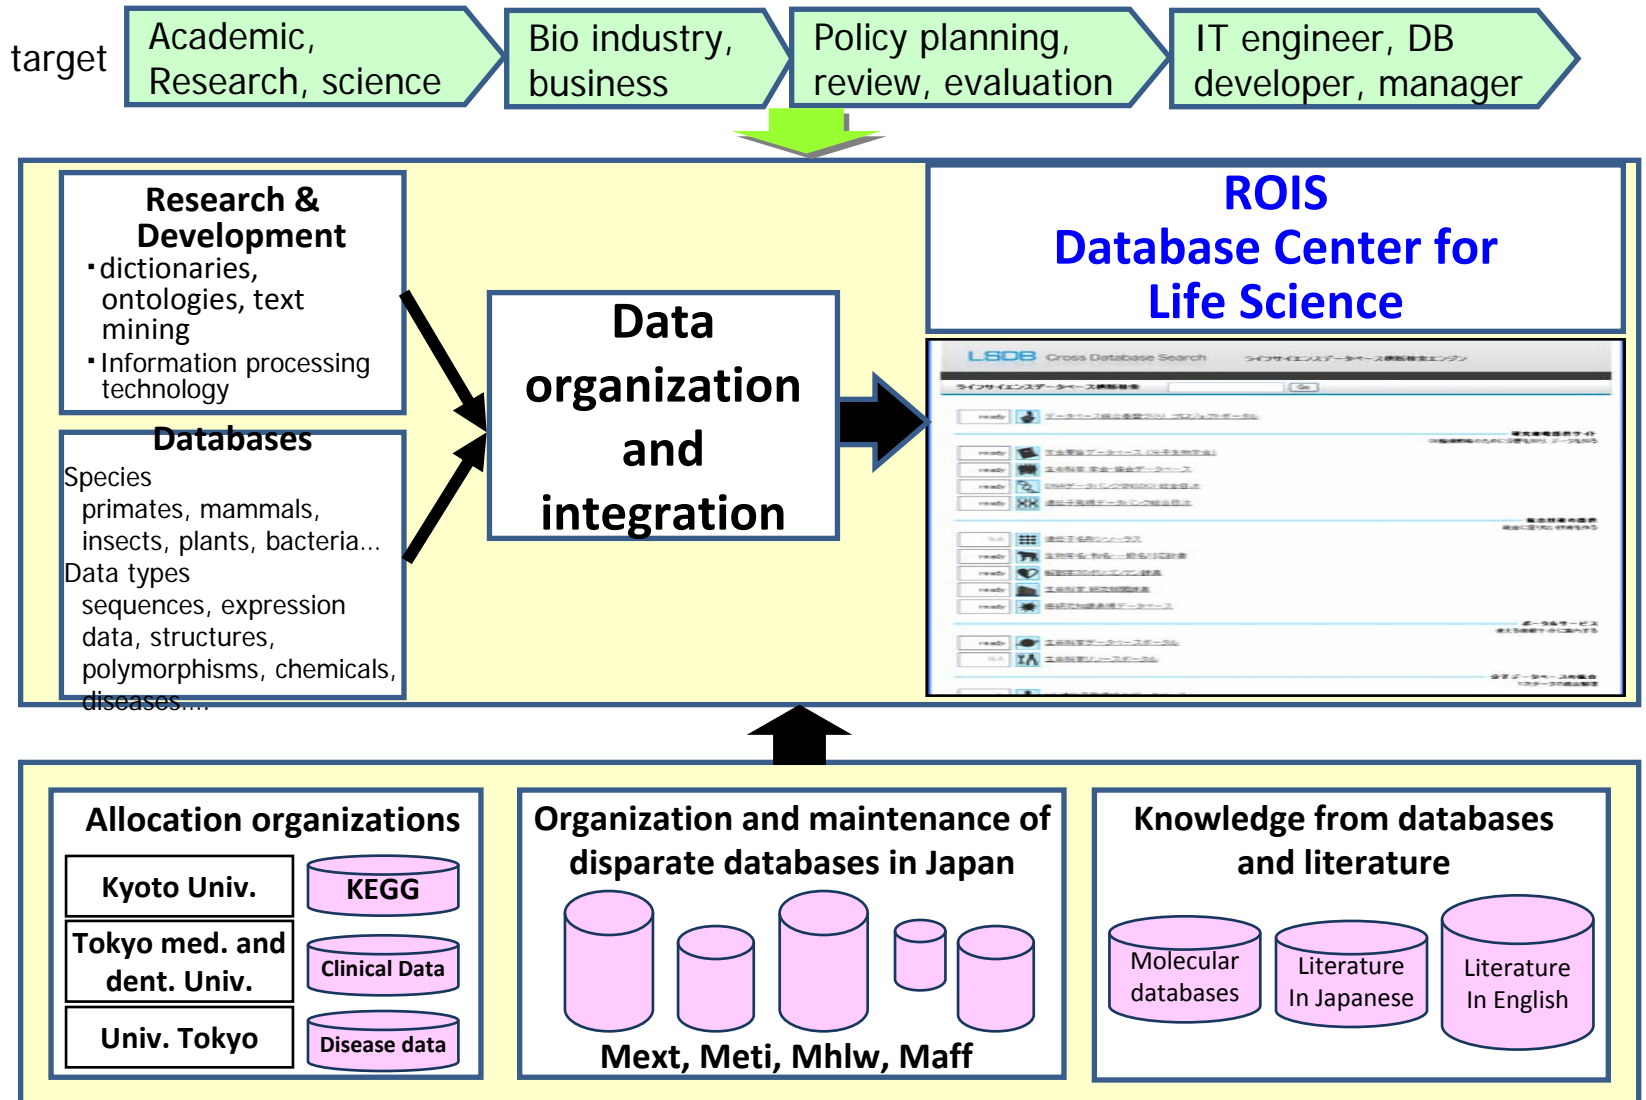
target

Academic, Research, science

Bio industry, business

Policy planning, review, evaluation

IT engineer, DB developer, manager

Research & Development
・dictionaries, ontologies, text mining
・Information processing technology

Databases
Species
primates, mammals, insects, plants, bacteria…
Data types
sequences, expression data, structures, polymorphisms, chemicals, diseases….

Data organization and integration

ROIS
Database Center for Life Science

LSDB Cross Database Search

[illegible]

Allocation organizations

Kyoto Univ.

KEGG

Tokyo med. and dent. Univ.

Clinical Data

Univ. Tokyo

Disease data

Organization and maintenance of disparate databases in Japan

Mext, Meti, Mhlw, Maff

Knowledge from databases and literature

Molecular databases

Literature In Japanese

Literature In English